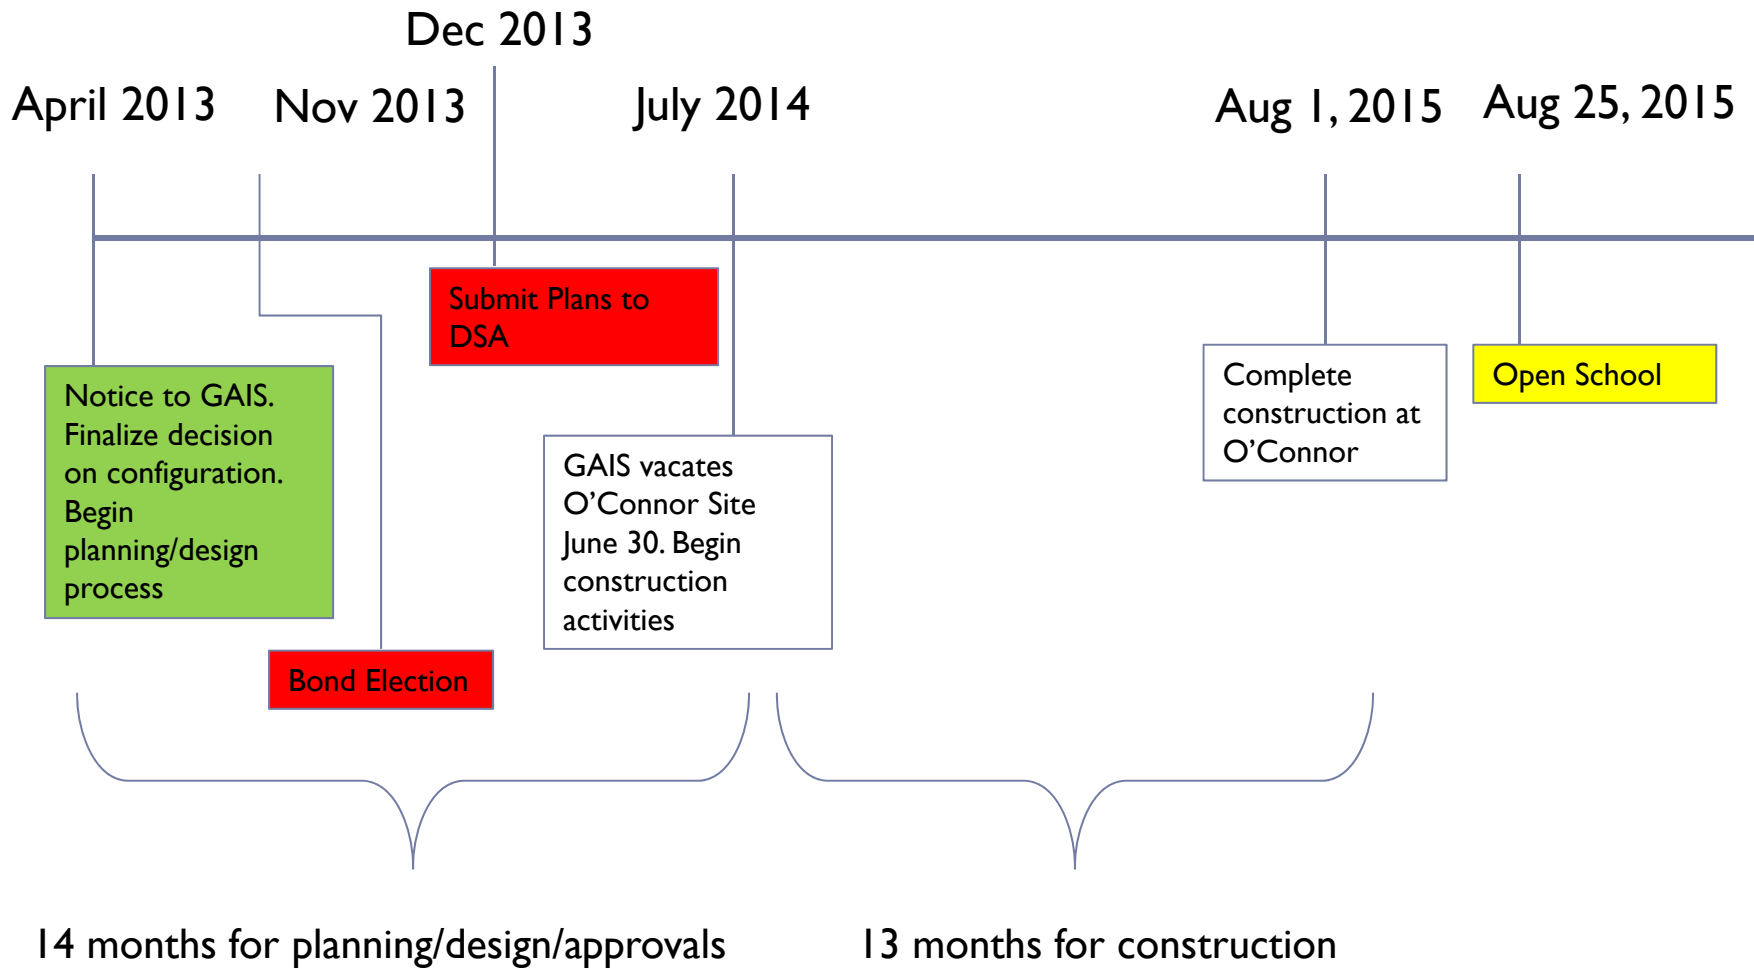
Dec 2013

April 2013

Nov 2013

July 2014

Aug 1, 2015

Aug 25, 2015

Submit Plans to DSA

Notice to GAIS. Finalize decision on configuration. Begin planning/design process

GAIS vacates O'Connor Site June 30. Begin construction activities

Complete construction at O'Connor

Open School

Bond Election

14 months for planning/design/approvals

13 months for construction